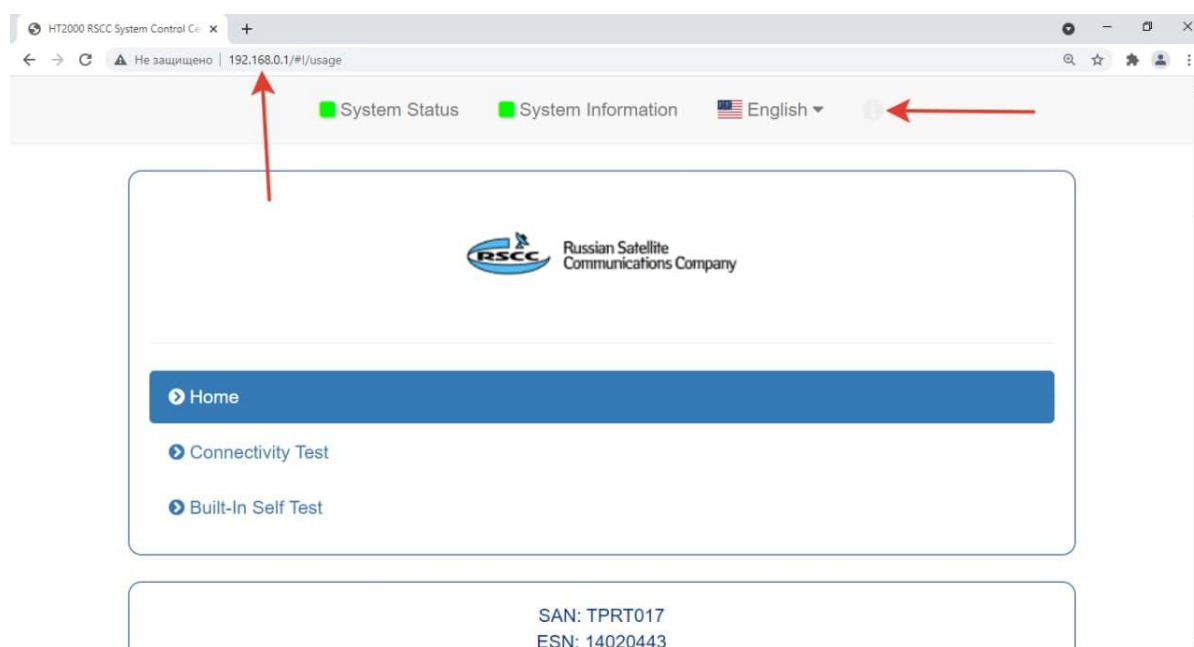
HT2000 RSCC System Control Ce ×
+

Не защищено | 192.168.0.1/#!/usage

System Status
System Information
English

RSCC
Russian Satellite Communications Company

Home
Connectivity Test
Built-In Self Test

SAN: TPRT017
ESN: 14020443